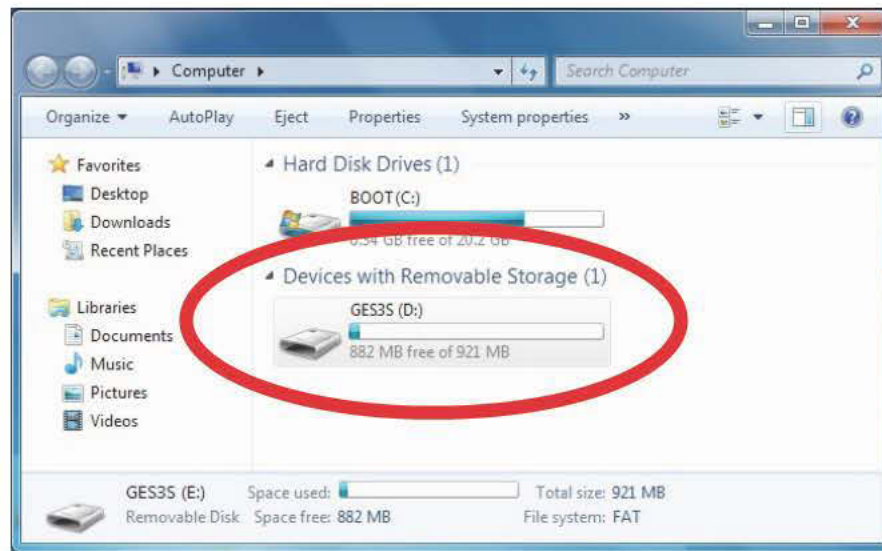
Computer

Search Computer

Organize ▾ AutoPlay Eject Properties System properties »

Favorites
Desktop
Downloads
Recent Places

Libraries
Documents
Music
Pictures
Videos

Hard Disk Drives (1)

BOOT (C:)

6.54 GB free of 20.2 GB

Devices with Removable Storage (1)

GES3S (D:)

882 MB free of 921 MB

GES3S (E:) Space used: Total size: 921 MB
Removable Disk Space free: 882 MB File system: FAT